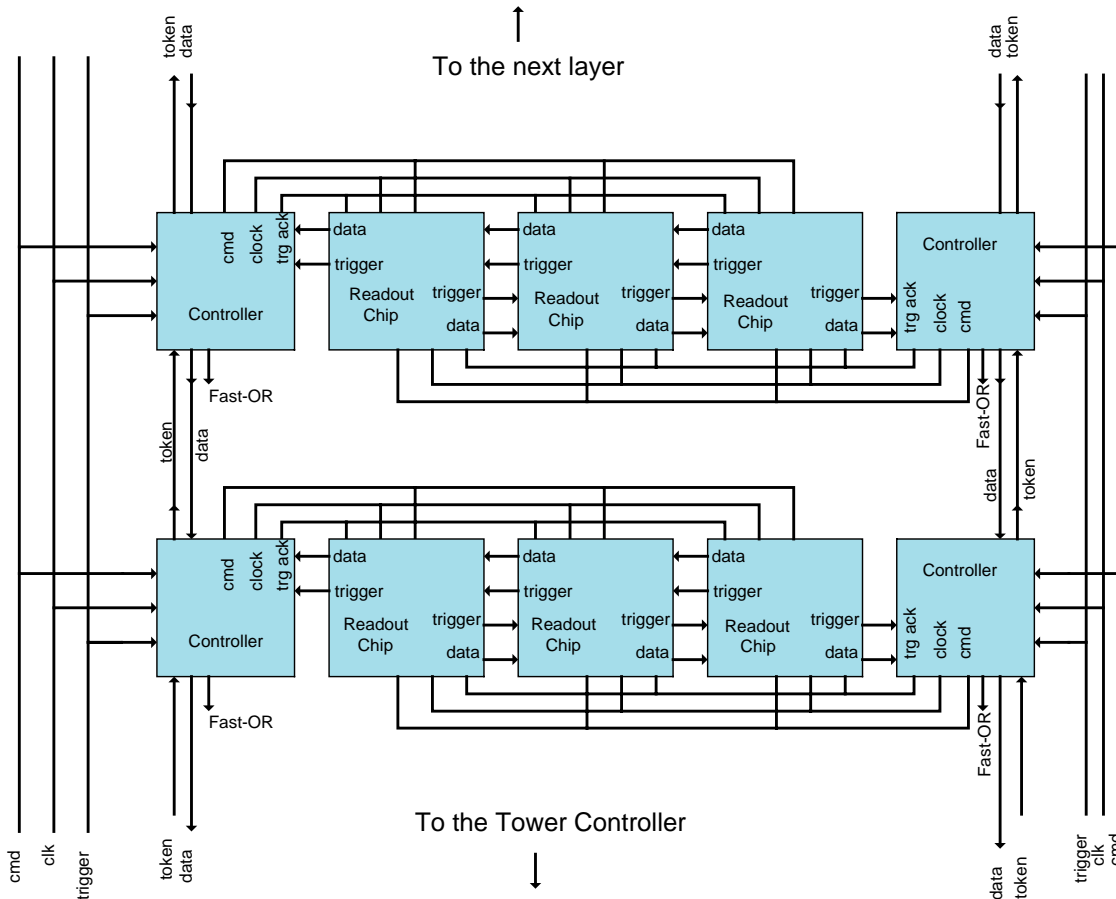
token
data

To the next layer

data
token

cmd
clock
trg ack
Controller

data
trigger
Readout Chip
trigger
data

data
trigger
Readout Chip
trigger
data

data
trigger
Readout Chip
trigger
data

Controller
trg ack
clock
cmd

Fast-OR

token
data

Fast-OR

data
token

cmd
clock
trg ack
Controller

data
trigger
Readout Chip
trigger
data

data
trigger
Readout Chip
trigger
data

data
trigger
Readout Chip
trigger
data

Controller
trg ack
clock
cmd

Fast-OR

Fast-OR

To the Tower Controller

cmd
clk
trigger

token
data

data
token

trigger
clk
cmd